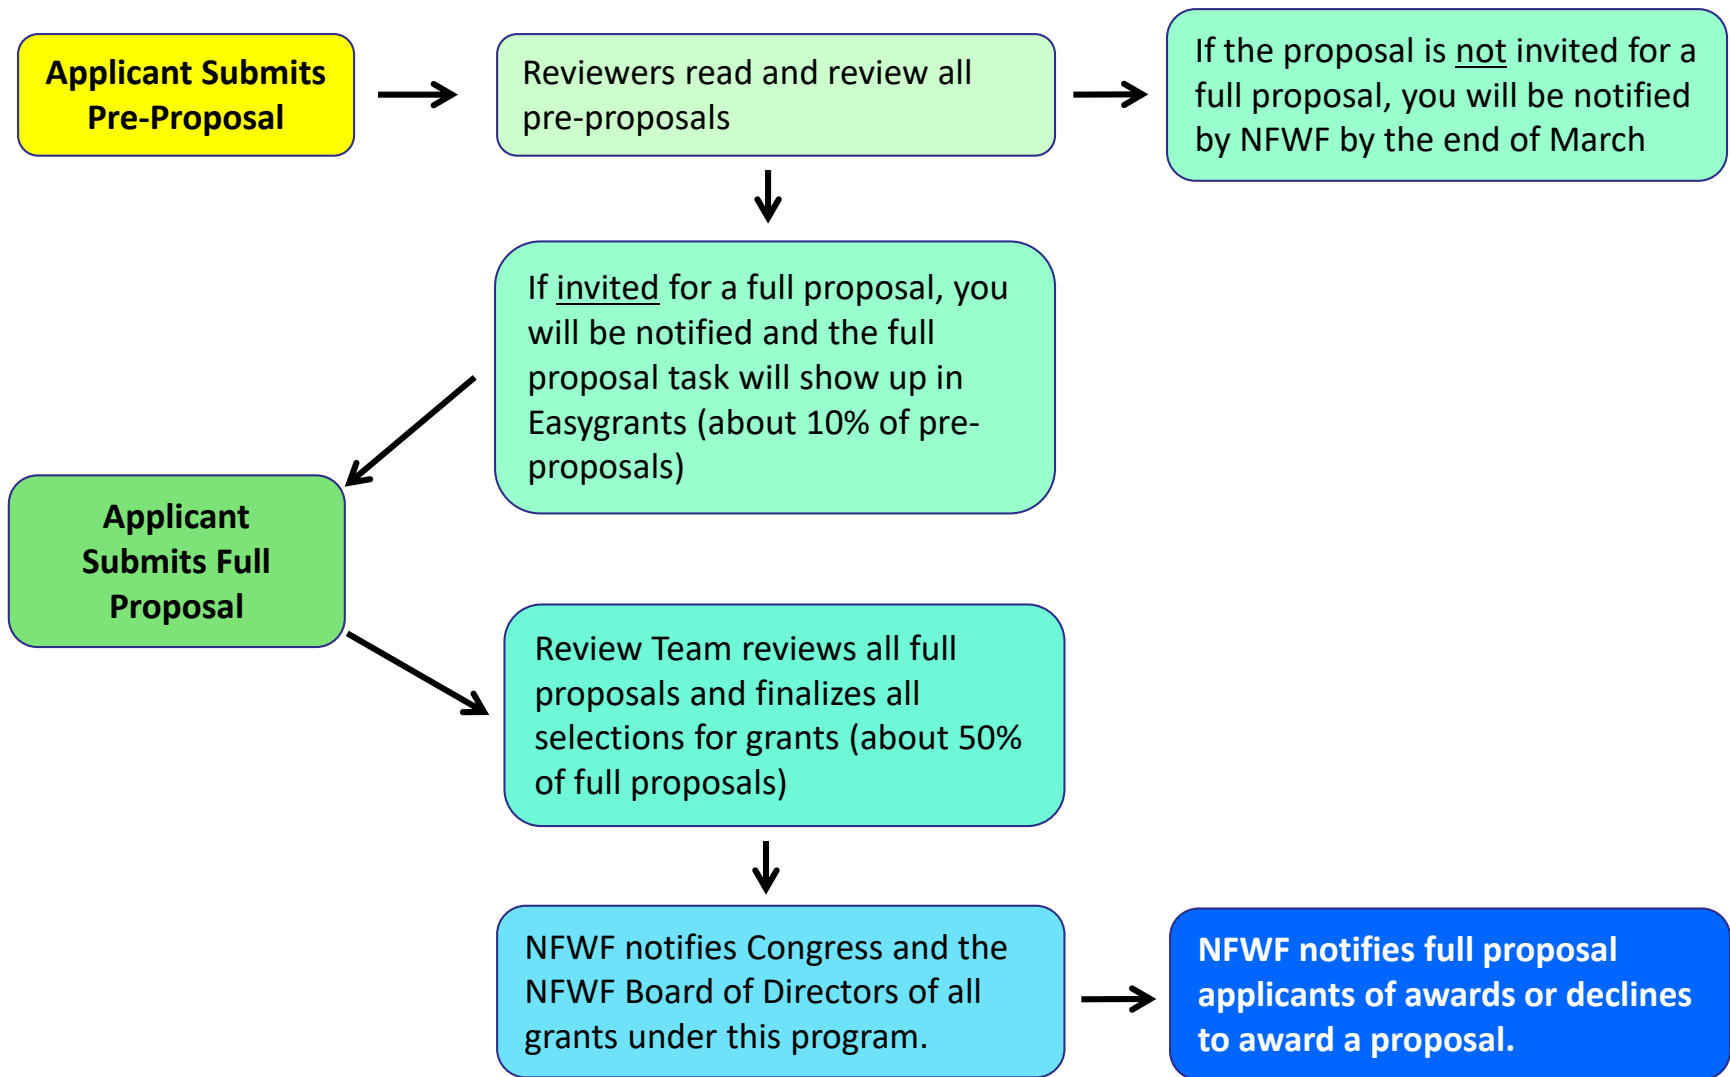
Applicant Submits Pre-Proposal

Reviewers read and review all pre-proposals

If the proposal is not invited for a full proposal, you will be notified by NFWF by the end of March

If invited for a full proposal, you will be notified and the full proposal task will show up in Easygrants (about 10% of pre-proposals)

Applicant Submits Full Proposal

Review Team reviews all full proposals and finalizes all selections for grants (about 50% of full proposals)

NFWF notifies Congress and the NFWF Board of Directors of all grants under this program.

NFWF notifies full proposal applicants of awards or declines to award a proposal.